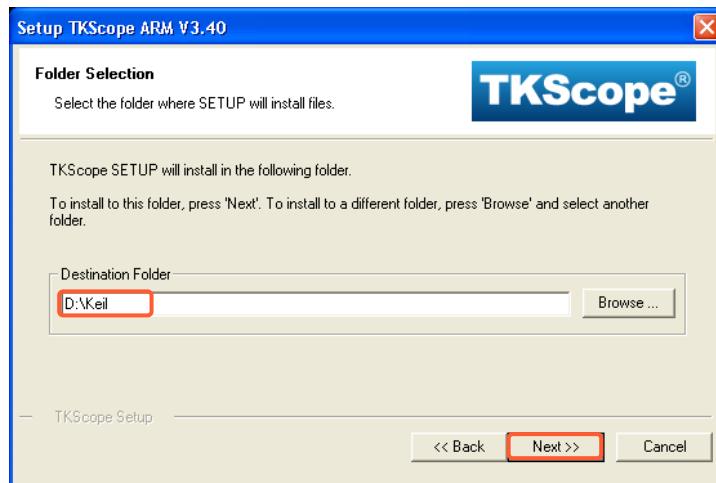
Setup TKScope ARM V3.40

Folder Selection

Select the folder where SETUP will install files.

TKScope®

TKScope SETUP will install in the following folder.

To install to this folder, press 'Next'. To install to a different folder, press 'Browse' and select another folder.

Destination Folder

D:\Keil

Browse ...

TKScope Setup

<< Back

Next >>

Cancel